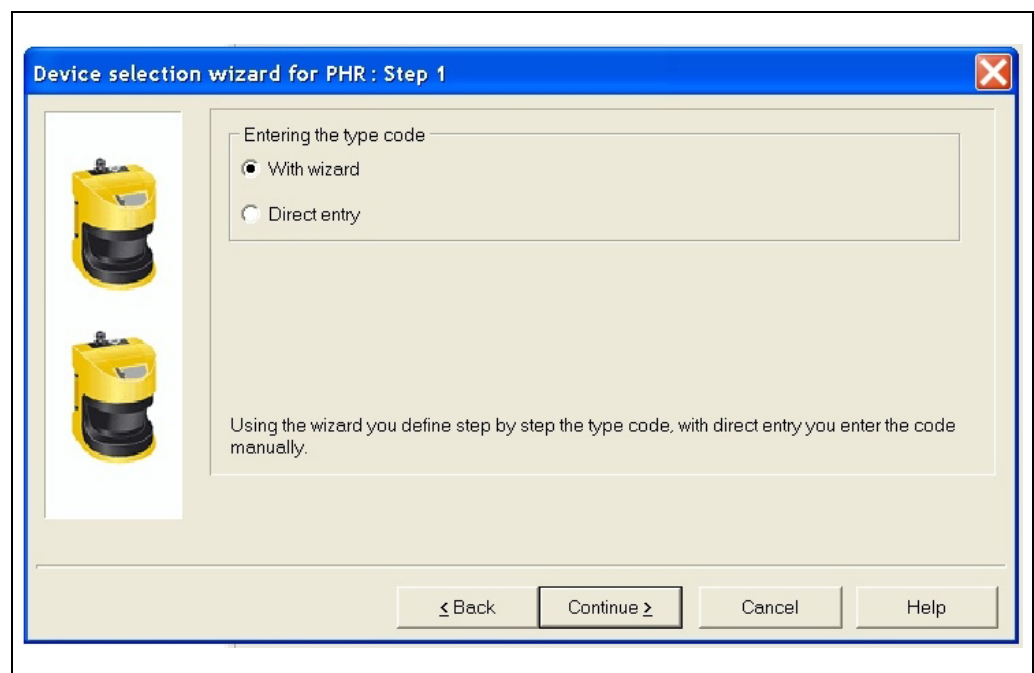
Device selection wizard for PHR : Step 1

Entering the type code

With wizard

Direct entry

Using the wizard you define step by step the type code, with direct entry you enter the code manually.

< Back

Continue >

Cancel

Help